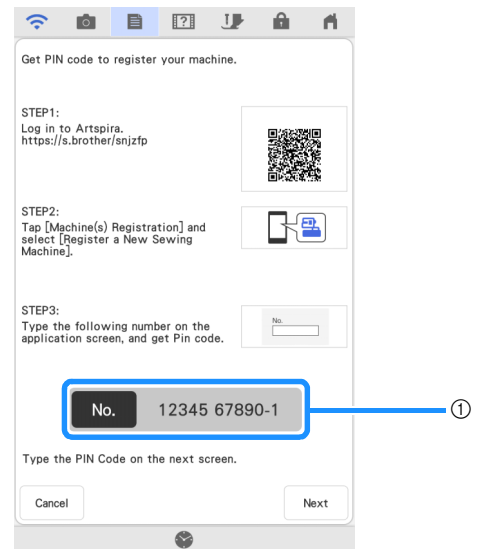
Get PIN code to register your machine.

STEP1:
Log in to Artspira.
https://s.brother/snjzfp

STEP2:
Tap [Machine(s) Registration] and select [Register a New Sewing Machine].

STEP3:
Type the following number on the application screen, and get Pin code.

No.

No. 12345 67890-1

①

Type the PIN Code on the next screen.

Cancel

Next